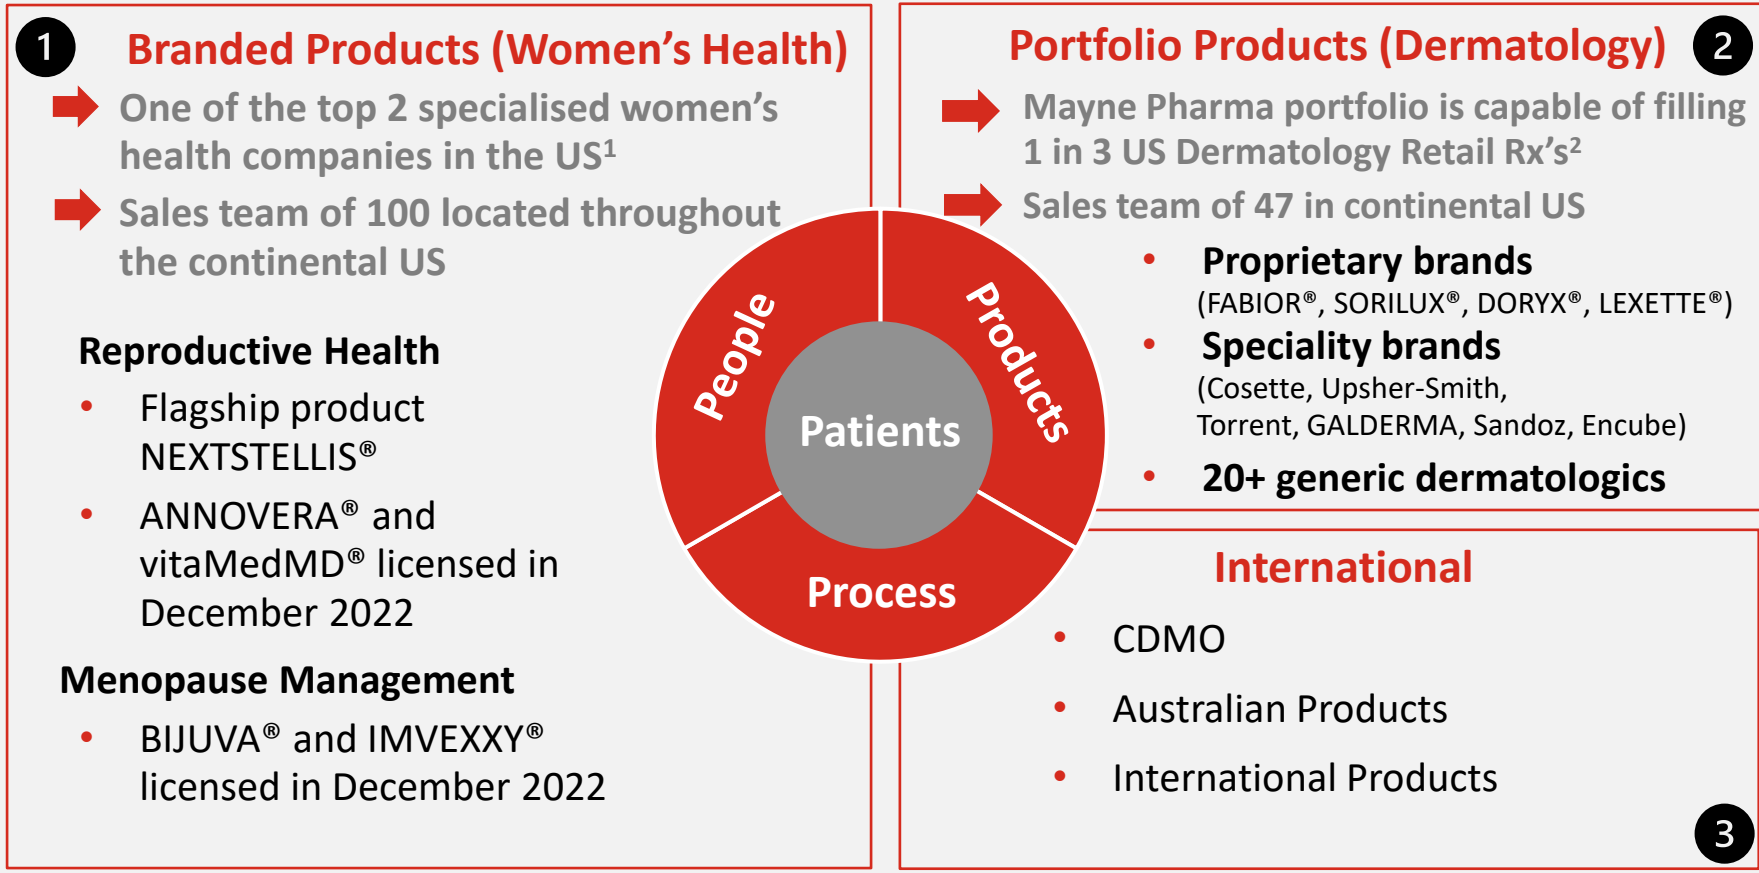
1 Branded Products (Women's Health)

One of the top 2 specialised women's health companies in the US$^1$

Sales team of 100 located throughout the continental US

Reproductive Health

- Flagship product NEXTSTELLIS®
- ANNOVERA® and vitaMedMD® licensed in December 2022

Menopause Management

- BIJUVA® and IMVEXXY® licensed in December 2022

People

Products

Patients

Process

Portfolio Products (Dermatology) 2

Mayne Pharma portfolio is capable of filling 1 in 3 US Dermatology Retail Rx's$^2$

Sales team of 47 in continental US

- Proprietary brands (FABIOR®, SORILUX®, DORYX®, LEXETTE®)
- Speciality brands (Cosette, Upsher-Smith, Torrent, GALDERMA, Sandoz, Encube)
- 20+ generic dermatologics

International

- CDMO
- Australian Products
- International Products

3